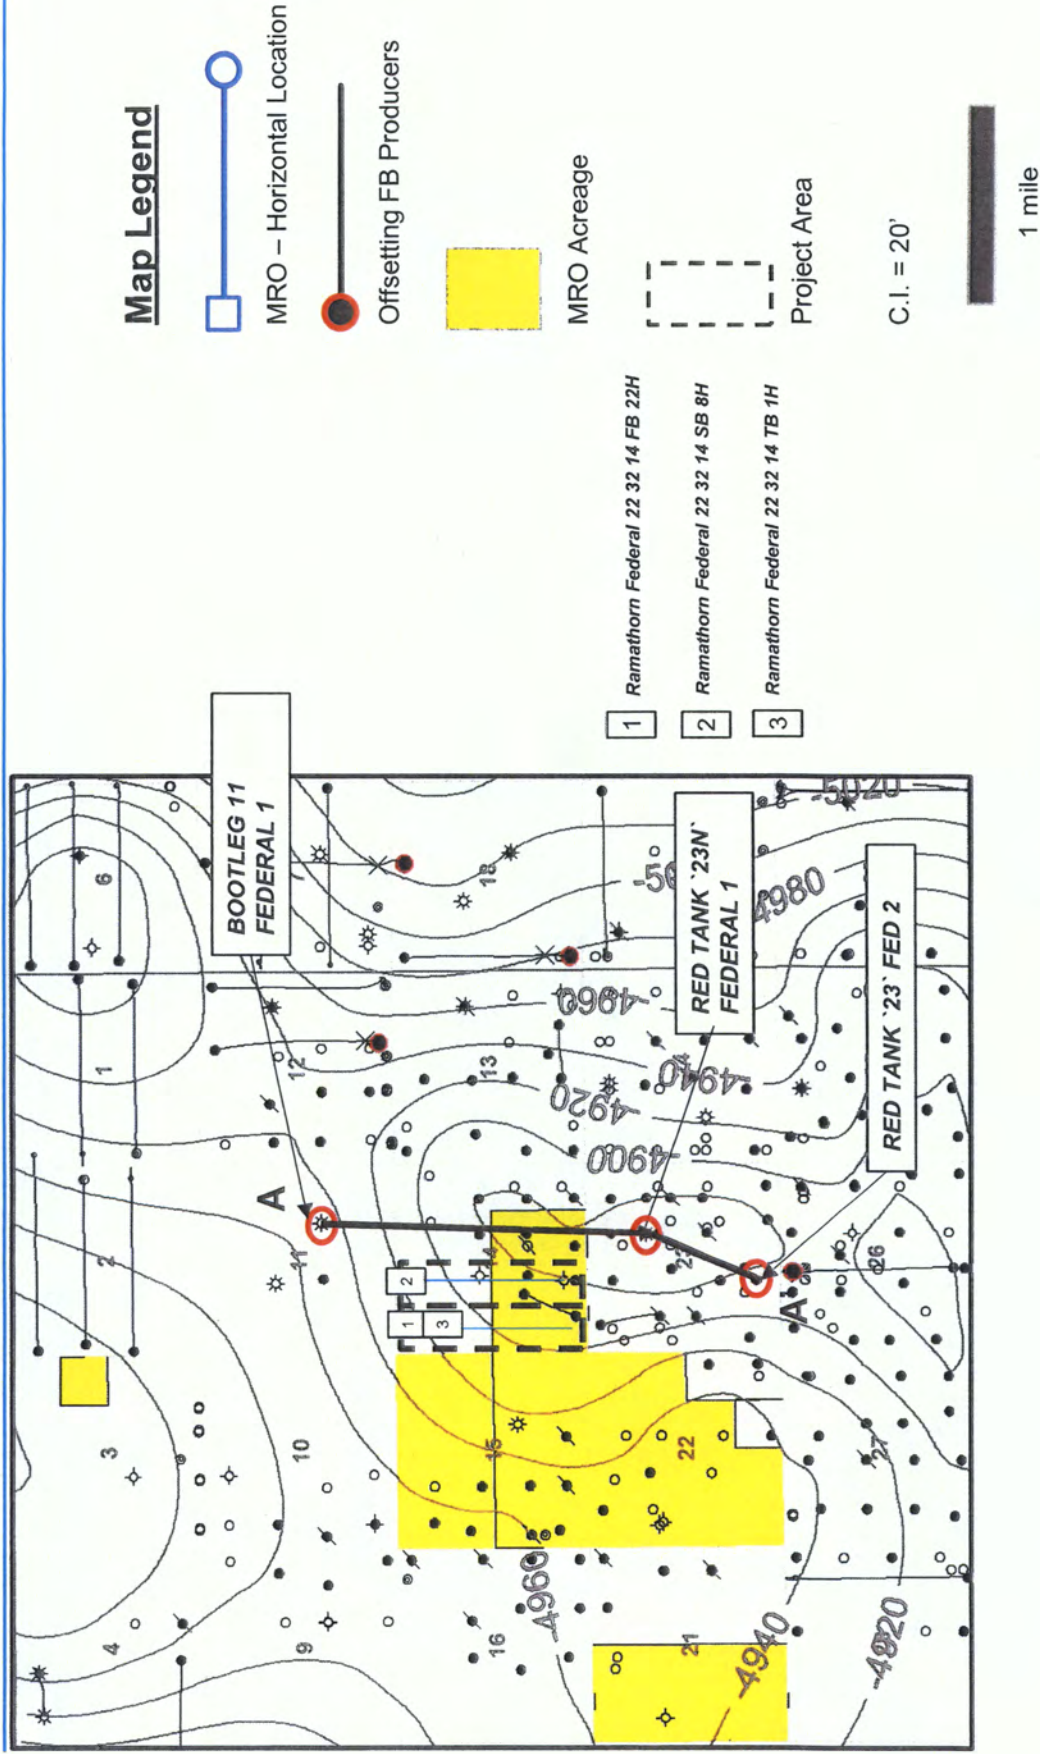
Map Legend

MRO – Horizontal Location

Offsetting FB Producers

MRO Acreage

Project Area

C.I. = 20'

1 mile

1 Ramathorn Federal 22 32 14 FB 22H

2 Ramathorn Federal 22 32 14 SB 8H

3 Ramathorn Federal 22 32 14 TB 1H

BOOTLEG 11 FEDERAL 1

RED TANK '23N' FEDERAL 1

RED TANK '23' FED 2

A

A'

-5020

-4980

-4960

-4940

-4920

-4900

-4960

-4940

-4920

1
2
3
4
6
9
10
11
12
13
14
15
16
18
21
22
23
26
27
1
2
3